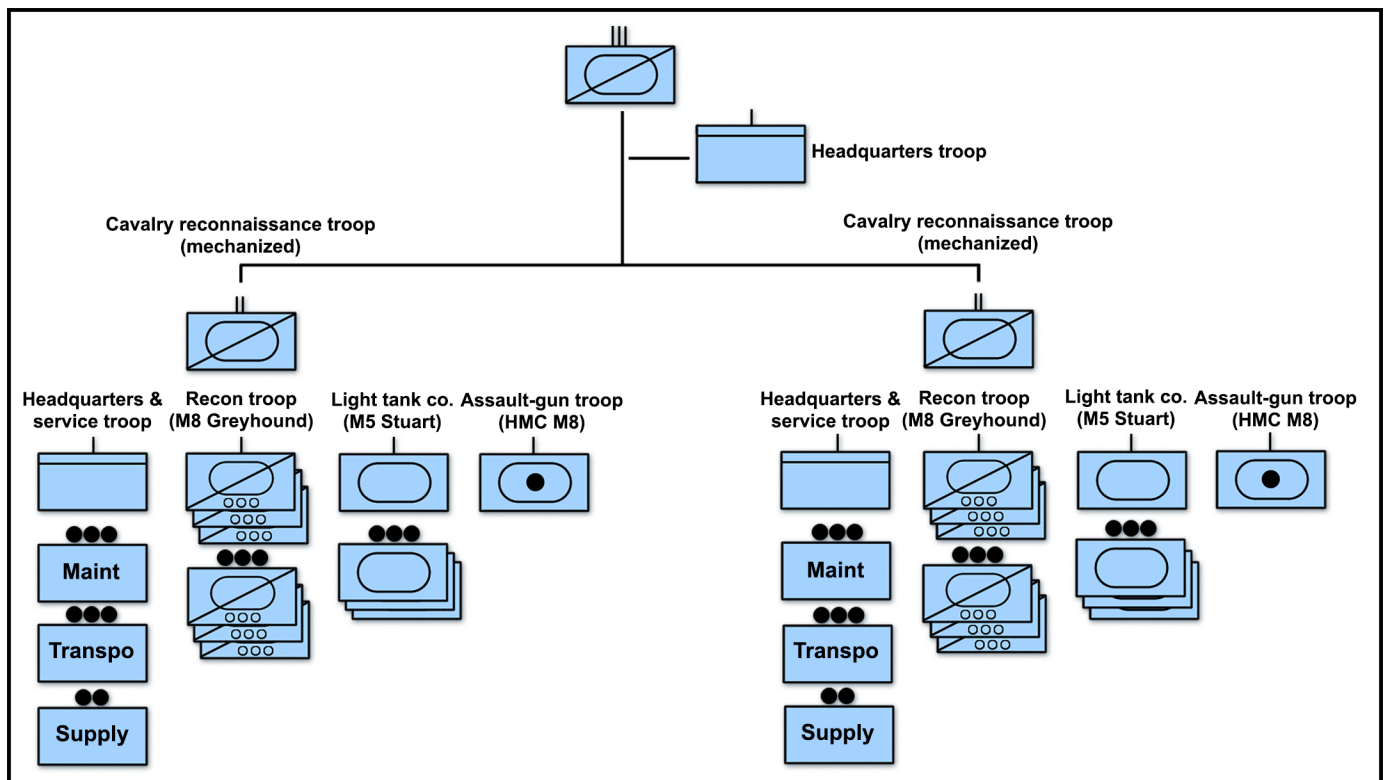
III

I

Headquarters troop

Cavalry reconnaissance troop (mechanized)

Cavalry reconnaissance troop (mechanized)

II

II

Headquarters & service troop

Recon troop (M8 Greyhound)

Light tank co. (M5 Stuart)

Assault-gun troop (HMC M8)

Maint

Transpo

Supply

Headquarters & service troop

Recon troop (M8 Greyhound)

Light tank co. (M5 Stuart)

Assault-gun troop (HMC M8)

Maint

Transpo

Supply